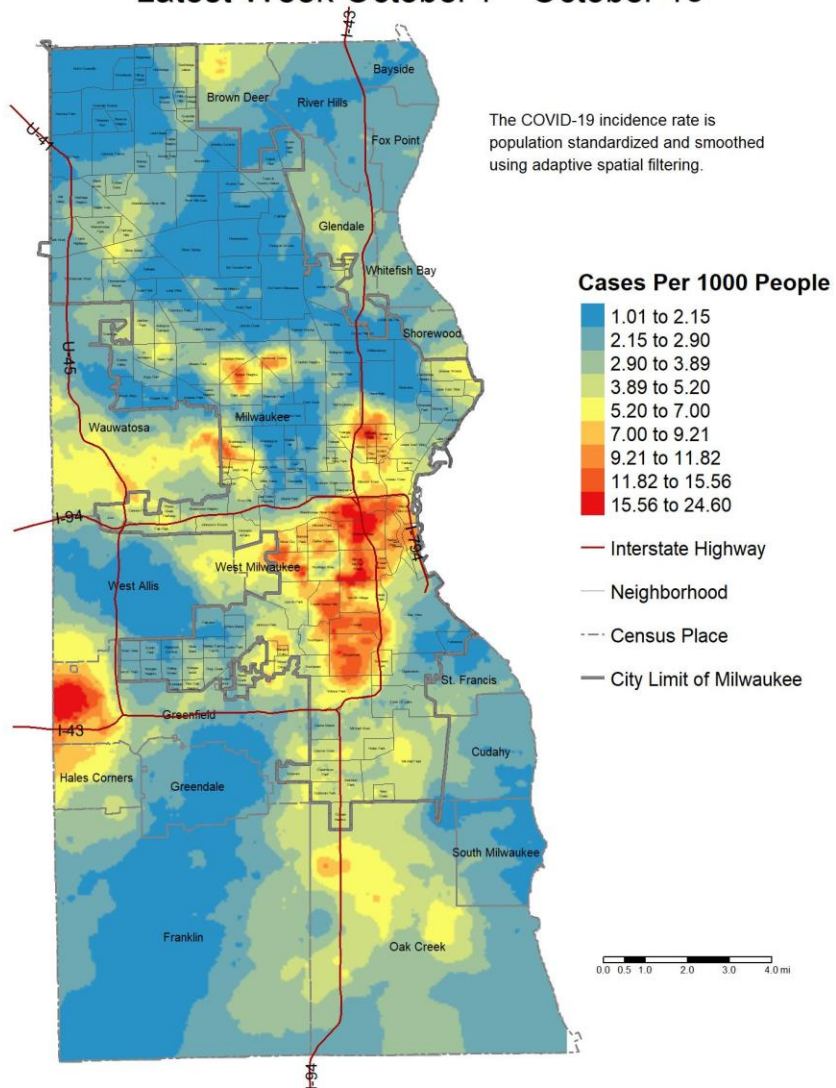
Latest Week October 7 - October 13

The COVID-19 incidence rate is population standardized and smoothed using adaptive spatial filtering.

Cases Per 1000 People
1.01 to 2.15
2.15 to 2.90
2.90 to 3.89
3.89 to 5.20
5.20 to 7.00
7.00 to 9.21
9.21 to 11.82
11.82 to 15.56
15.56 to 24.60
Interstate Highway
Neighborhood
Census Place
City Limit of Milwaukee

I-41
I-43
U-41
U-45
I-94
I-794
I-43
I-94

Bayside
Brown Deer
River Hills
Fox Point
Glendale
Whitefish Bay
Shorewood
Milwaukee
Wauwatosa
West Milwaukee
West Allis
St. Francis
Greenfield
Hales Corners
Greendale
Cudahy
South Milwaukee
Franklin
Oak Creek

0.0 0.5 1.0 2.0 3.0 4.0 mi